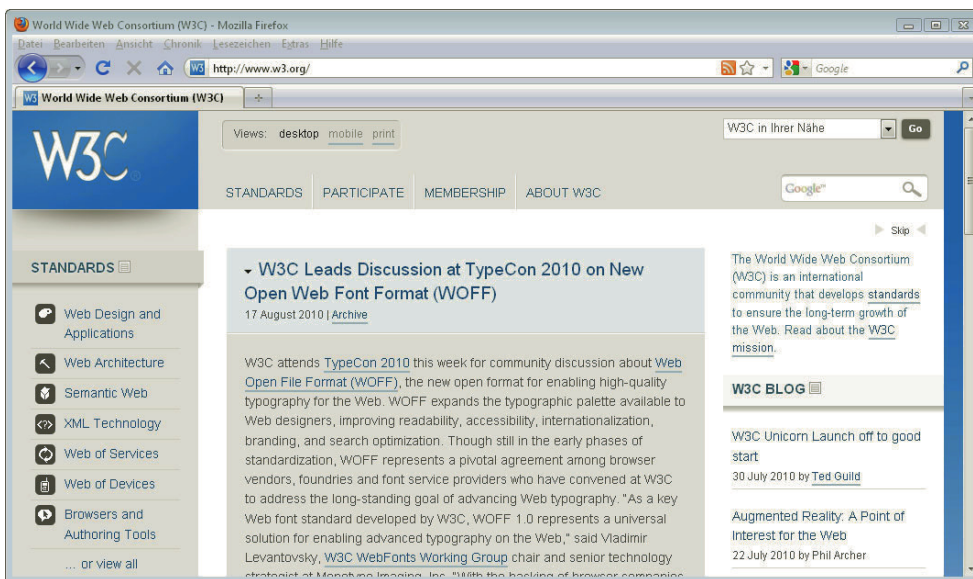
World Wide Web Consortium (W3C) - Mozilla Firefox

Datei Bearbeiten Ansicht Chronik Lesezeichen Extras Hilfe

http://www.w3.org/

Google

World Wide Web Consortium (W3C)

W3C

Views: desktop mobile print

W3C in Ihrer Nähe Go

STANDARDS PARTICIPATE MEMBERSHIP ABOUT W3C

Google

Skip

STANDARDS

Web Design and Applications

Web Architecture

Semantic Web

XML Technology

Web of Services

Web of Devices

Browsers and Authoring Tools

... or view all

W3C Leads Discussion at TypeCon 2010 on New Open Web Font Format (WOFF)

17 August 2010 | Archive

W3C attends TypeCon 2010 this week for community discussion about Web Open File Format (WOFF), the new open format for enabling high-quality typography for the Web. WOFF expands the typographic palette available to Web designers, improving readability, accessibility, internationalization, branding, and search optimization. Though still in the early phases of standardization, WOFF represents a pivotal agreement among browser vendors, foundries and font service providers who have convened at W3C to address the long-standing goal of advancing Web typography. "As a key Web font standard developed by W3C, WOFF 1.0 represents a universal solution for enabling advanced typography on the Web," said Vladimir Levantovsky, W3C WebFonts Working Group chair and senior technology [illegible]

The World Wide Web Consortium (W3C) is an international community that develops standards to ensure the long-term growth of the Web. Read about the W3C mission.

W3C BLOG

W3C Unicorn Launch off to good start

30 July 2010 by Ted Guild

Augmented Reality: A Point of Interest for the Web

22 July 2010 by Phil Archer